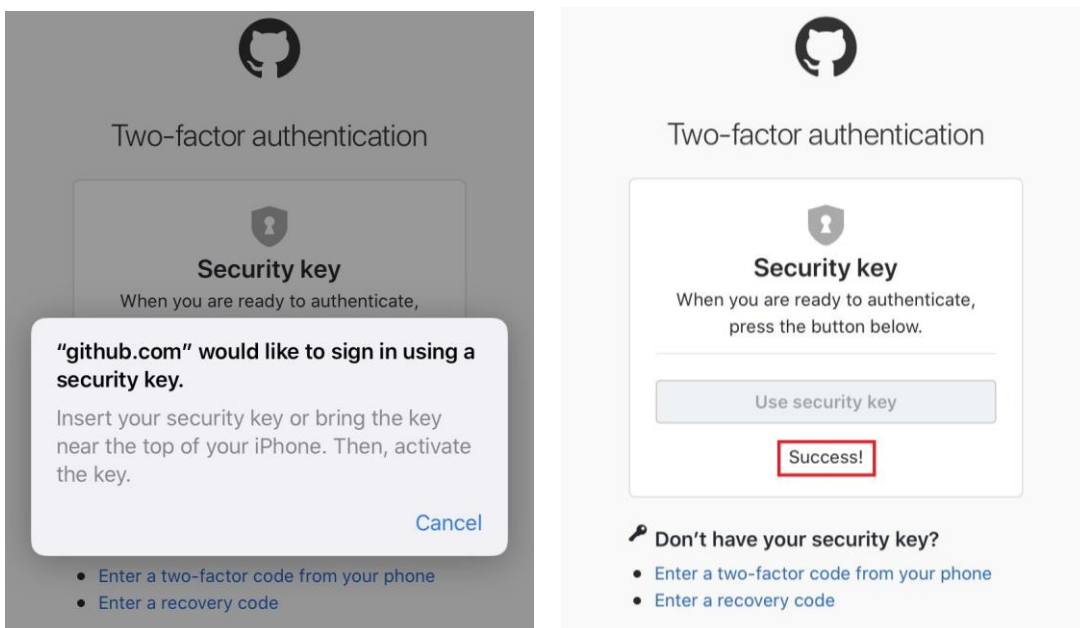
Two-factor authentication

Security key

When you are ready to authenticate,

"github.com" would like to sign in using a security key.

Insert your security key or bring the key near the top of your iPhone. Then, activate the key.

Cancel

- Enter a two-factor code from your phone
- Enter a recovery code

Two-factor authentication

Security key

When you are ready to authenticate, press the button below.

Use security key

Success!

Don't have your security key?

- Enter a two-factor code from your phone
- Enter a recovery code